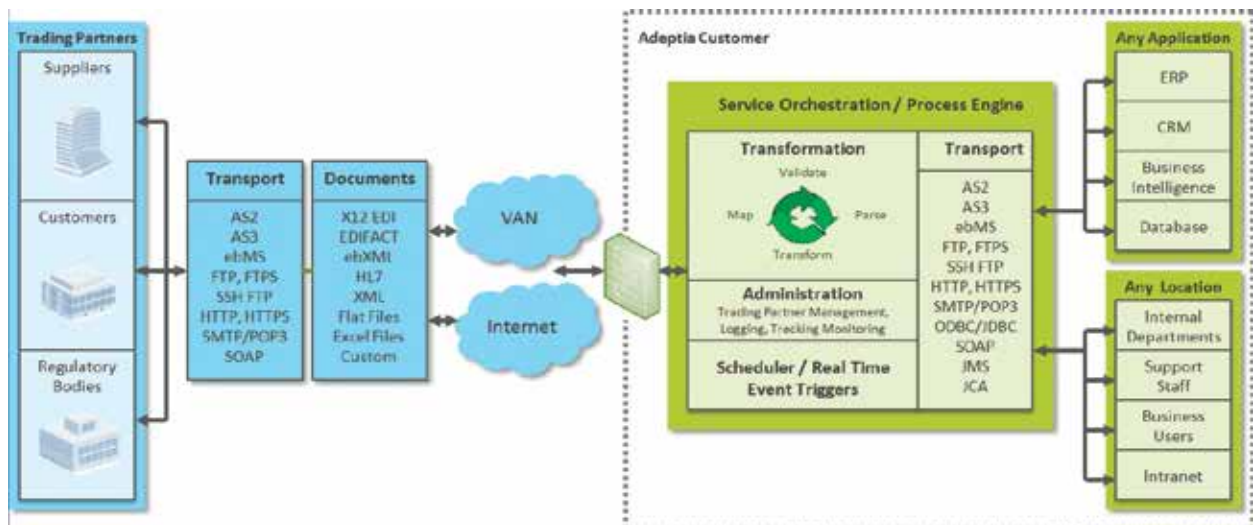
Trading Partners

Suppliers

Customers

Regulatory Bodies

Transport
AS2
AS3
ebMS
FTP, FTPS
SSH FTP
HTTP, HTTPS
SMTP/POP3
SOAP

Documents
X12 EDI
EDIFACT
ebXML
HL7
XML
Flat Files
Excel Files
Custom

VAN

Internet

Adeptia Customer

Service Orchestration / Process Engine

Transformation
Validate
Map
Parse
Transform

Administration
Trading Partner Management, Logging, Tracking Monitoring

Scheduler / Real Time Event Triggers

Transport
AS2
AS3
ebMS
FTP, FTPS
SSH FTP
HTTP, HTTPS
SMTP/POP3
ODBC/JDBC
SOAP
JMS
JCA

Any Application
ERP
CRM
Business Intelligence
Database

Any Location
Internal Departments
Support Staff
Business Users
Intranet